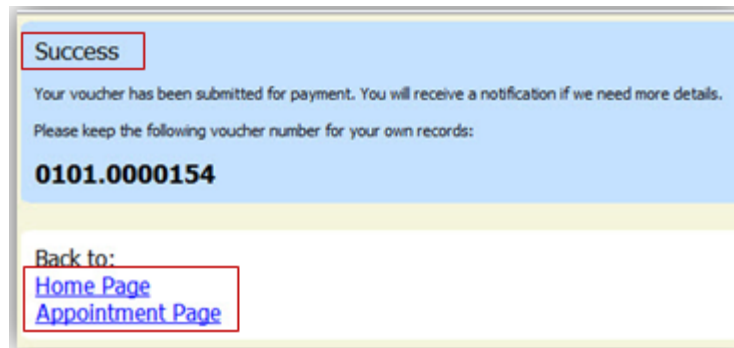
Success

Your voucher has been submitted for payment. You will receive a notification if we need more details.

Please keep the following voucher number for your own records:

0101.0000154

Back to:
Home Page
Appointment Page